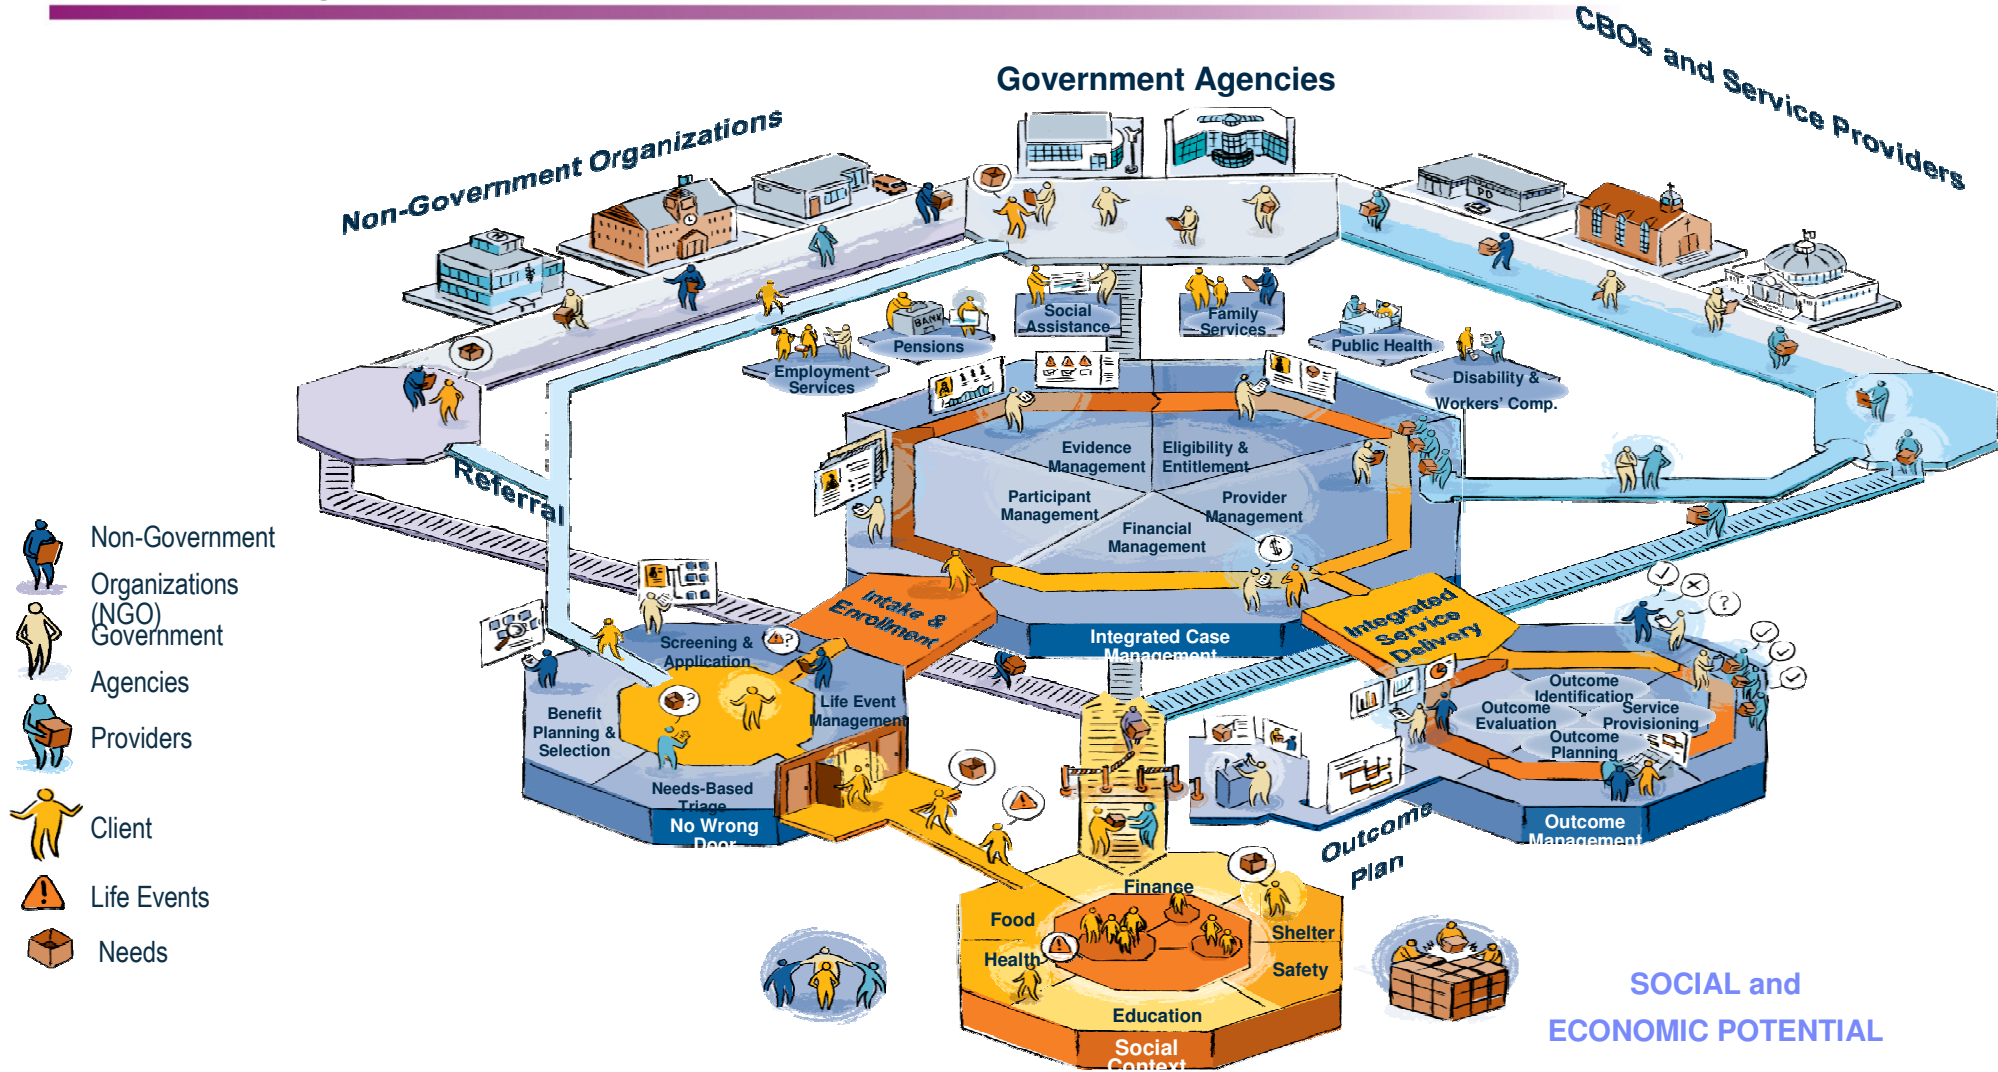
Government Agencies

Non-Government Organizations

CBOs and Service Providers

Social Assistance

Family Services

Pensions

Public Health

Employment Services

Disability & Workers' Comp.

Referral

Evidence Management

Eligibility & Entitlement

Participant Management

Provider Management

Financial Management

Intake & Enrollment

Integrated Service Delivery

Integrated Case Management

Screening & Application

Life Event Management

Benefit Planning & Selection

Needs-Based Triage

No Wrong Door

Outcome Identification

Outcome Evaluation

Service Provisioning

Outcome Planning

Outcome Management

Outcome Plan

Finance

Food

Shelter

Health

Safety

Education

Social Context

Non-Government Organizations (NGO)

Government Agencies

Providers

Client

Life Events

Needs

SOCIAL and ECONOMIC POTENTIAL